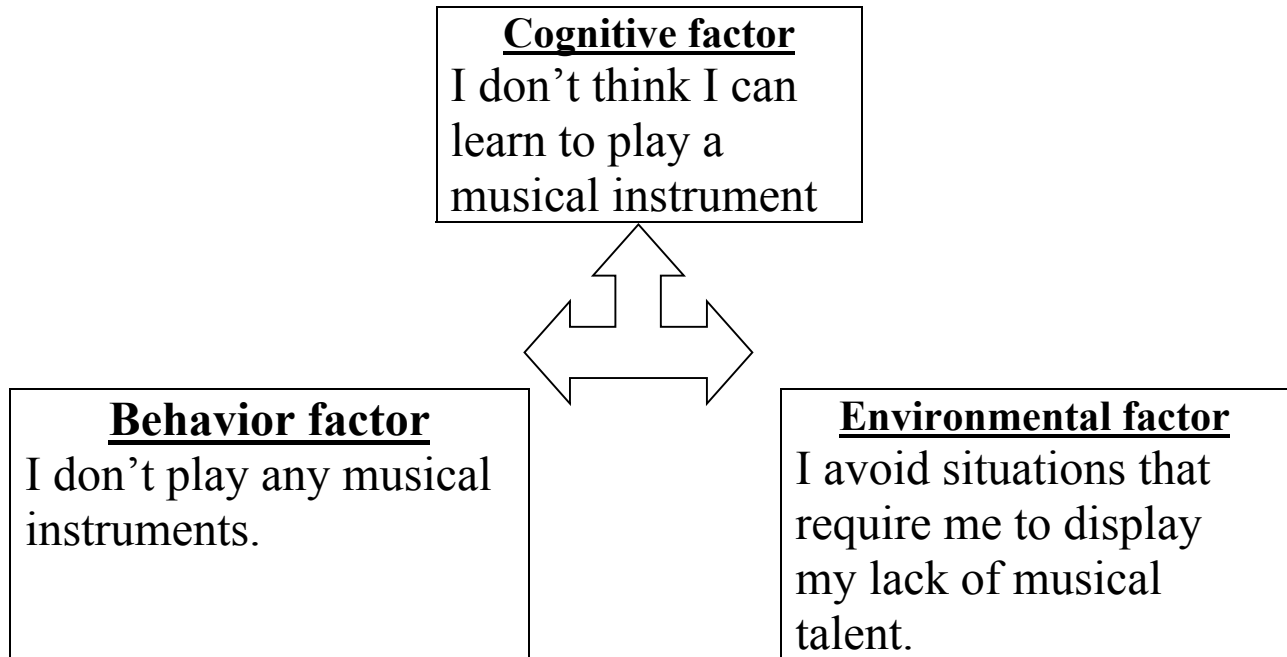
Cognitive factor
I don’t think I can learn to play a musical instrument

Behavior factor
I don’t play any musical instruments.

Environmental factor
I avoid situations that require me to display my lack of musical talent.